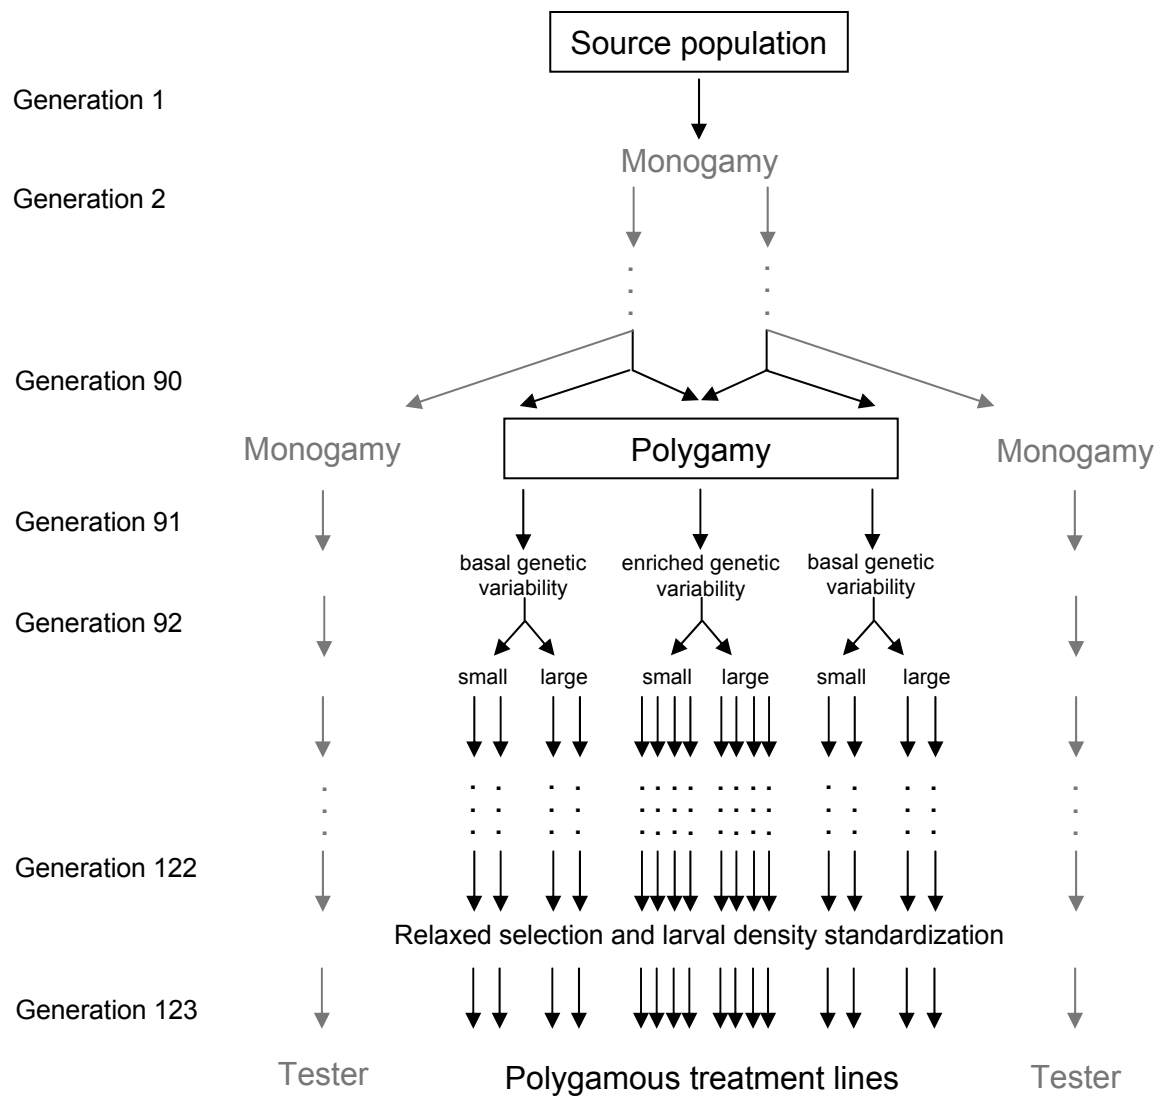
Source population

Generation 1

Monogamy

Generation 2

Generation 90

Monogamy

Polygamy

Monogamy

Generation 91

basal genetic variability

enriched genetic variability

basal genetic variability

Generation 92

small large

small large

small large

Generation 122

Relaxed selection and larval density standardization

Generation 123

Tester

Polygamous treatment lines

Tester